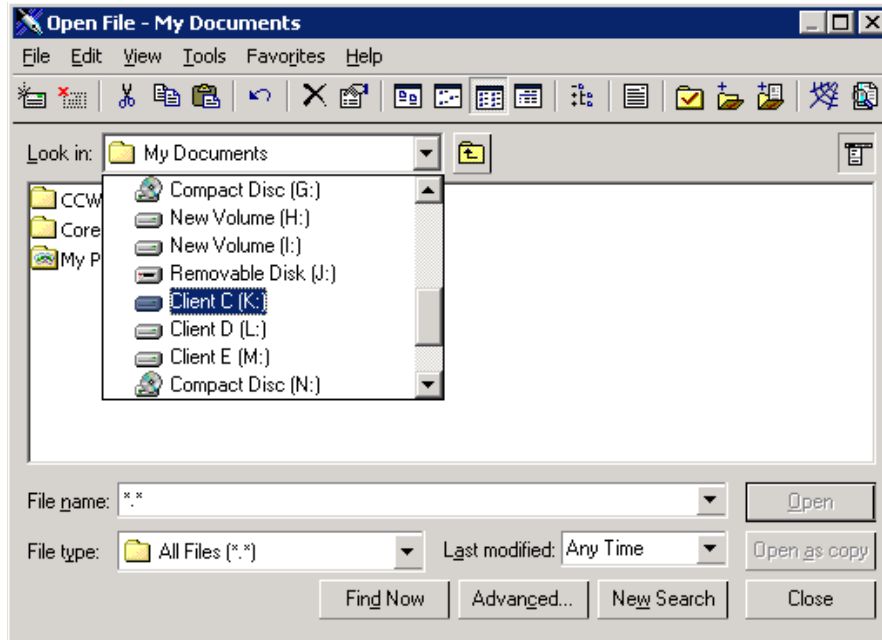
Open File - My Documents

File Edit View Tools Favorites Help

Look in: My Documents

Compact Disc (G:)
New Volume (H:)
New Volume (I:)
Removable Disk (J:)
Client C (K:)
Client D (L:)
Client E (M:)
Compact Disc (N:)

CCW
Core
My P

File name: *.*

Open

File type: All Files (*.*)

Last modified: Any Time

Open as copy

Find Now

Advanced...

New Search

Close